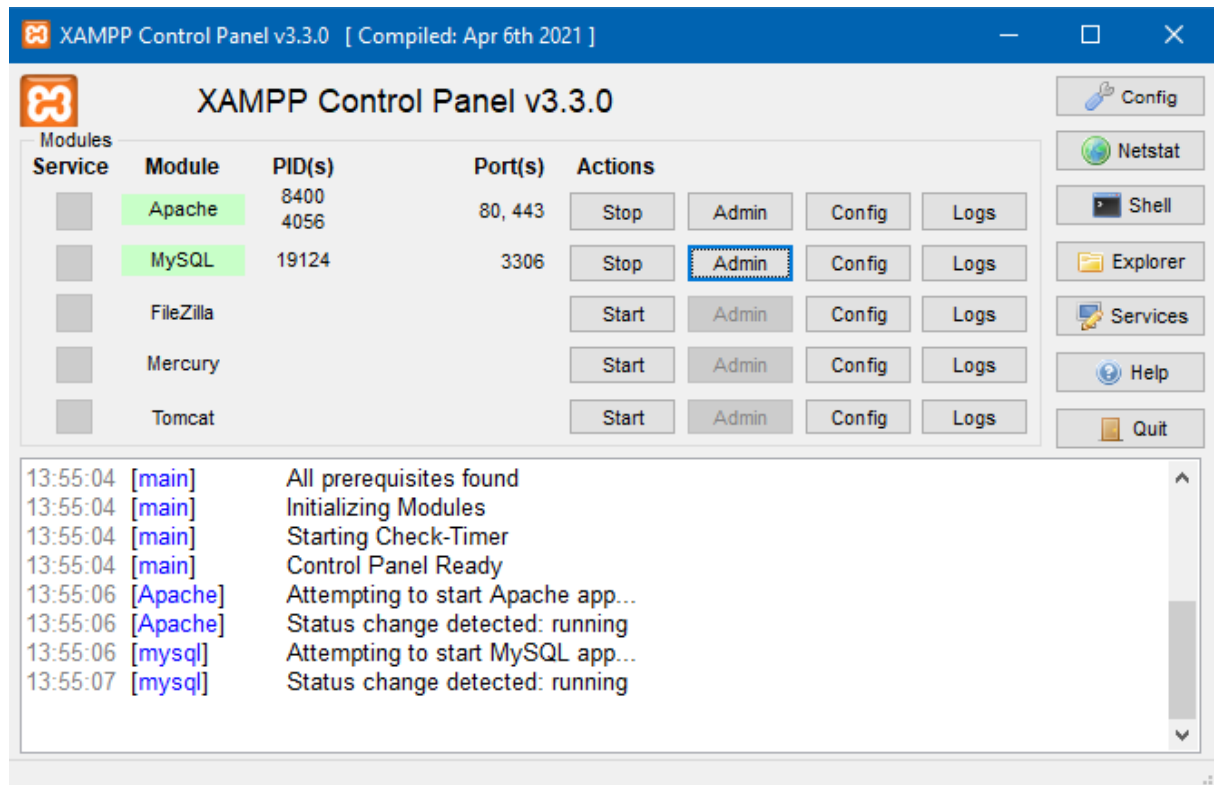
XAMPP Control Panel v3.3.0 [ Compiled: Apr 6th 2021 ]

XAMPP Control Panel v3.3.0

Modules

| Service | Module | PID(s) | Port(s) | Actions | | | |
|---|---|---|---|---|---|---|---|
| | Apache | 8400 4056 | 80, 443 | Stop | Admin | Config | Logs |
| | MySQL | 19124 | 3306 | Stop | Admin | Config | Logs |
| | FileZilla | | | Start | Admin | Config | Logs |
| | Mercury | | | Start | Admin | Config | Logs |
| | Tomcat | | | Start | Admin | Config | Logs |

Config
Netstat
Shell
Explorer
Services
Help
Quit

13:55:04 [main] All prerequisites found
13:55:04 [main] Initializing Modules
13:55:04 [main] Starting Check-Timer
13:55:04 [main] Control Panel Ready
13:55:06 [Apache] Attempting to start Apache app...
13:55:06 [Apache] Status change detected: running
13:55:06 [mysql] Attempting to start MySQL app...
13:55:07 [mysql] Status change detected: running